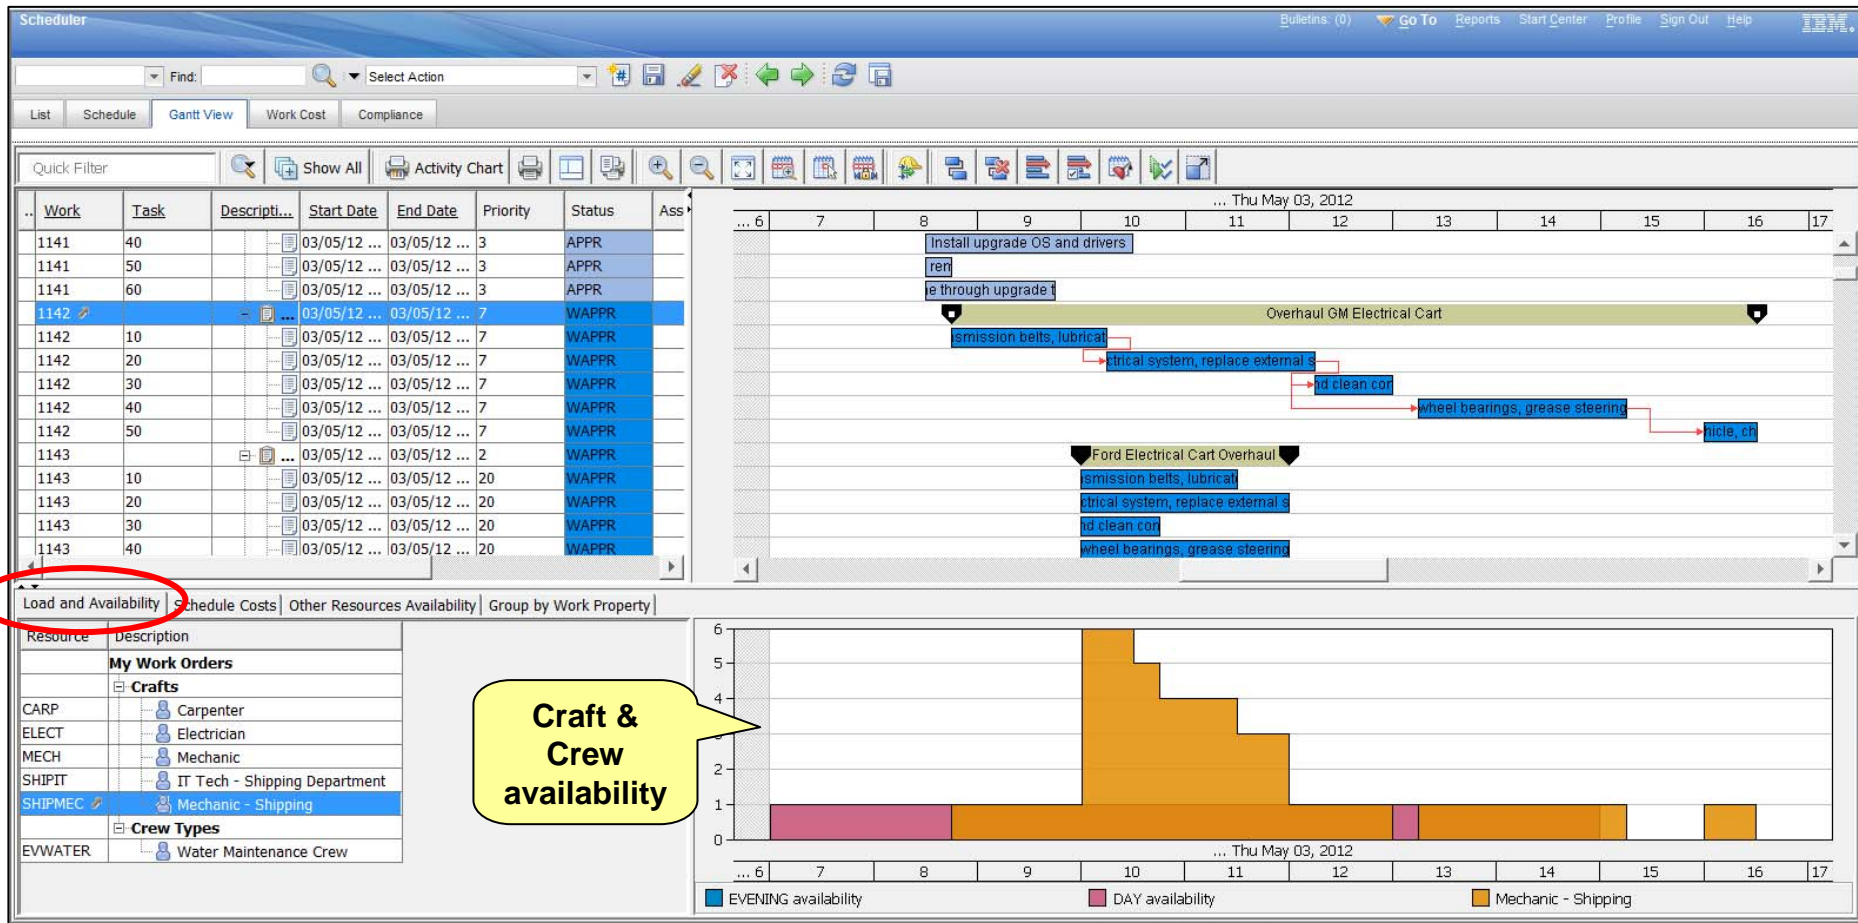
Scheduler

Bulletins: (0) Go To Reports Start Center Profile Sign Out Help IBM.

Find: Select Action

List Schedule Gantt View Work Cost Compliance

Quick Filter Show All Activity Chart

| .. | Work | Task | Descripti... | Start Date | End Date | Priority | Status | Ass |
|---|---|---|---|---|---|---|---|---|
| | 1141 | 40 | | 03/05/12 ... | 03/05/12 ... | 3 | APPR | |
| | 1141 | 50 | | 03/05/12 ... | 03/05/12 ... | 3 | APPR | |
| | 1141 | 60 | | 03/05/12 ... | 03/05/12 ... | 3 | APPR | |
| | 1142 | | ... | 03/05/12 ... | 03/05/12 ... | 7 | WAPPR | |
| | 1142 | 10 | | 03/05/12 ... | 03/05/12 ... | 7 | WAPPR | |
| | 1142 | 20 | | 03/05/12 ... | 03/05/12 ... | 7 | WAPPR | |
| | 1142 | 30 | | 03/05/12 ... | 03/05/12 ... | 7 | WAPPR | |
| | 1142 | 40 | | 03/05/12 ... | 03/05/12 ... | 7 | WAPPR | |
| | 1142 | 50 | | 03/05/12 ... | 03/05/12 ... | 7 | WAPPR | |
| | 1143 | | ... | 03/05/12 ... | 03/05/12 ... | 2 | WAPPR | |
| | 1143 | 10 | | 03/05/12 ... | 03/05/12 ... | 20 | WAPPR | |
| | 1143 | 20 | | 03/05/12 ... | 03/05/12 ... | 20 | WAPPR | |
| | 1143 | 30 | | 03/05/12 ... | 03/05/12 ... | 20 | WAPPR | |
| | 1143 | 40 | | 03/05/12 ... | 03/05/12 ... | 20 | WAPPR | |

... Thu May 03, 2012
... 6 7 8 9 10 11 12 13 14 15 16 17

Install upgrade OS and drivers
ren
e through upgrade t
Overhaul GM Electrical Cart
smission belts, lubricat
ctrical system, replace external s
nd clean cor
wheel bearings, grease steering
hicle, ch
Ford Electrical Cart Overhaul
smission belts, lubricat
ctrical system, replace external s
nd clean cor
wheel bearings, grease steering

Load and Availability Schedule Costs Other Resources Availability Group by Work Property

| Resource | Description |
|---|---|
| | My Work Orders |
| | Crafts |
| CARP | Carpenter |
| ELECT | Electrician |
| MECH | Mechanic |
| SHIPIT | IT Tech - Shipping Department |
| SHIPMEC | Mechanic - Shipping |
| | Crew Types |
| EVWATER | Water Maintenance Crew |

Craft & Crew availability

6 5 4 3 2 1 0
... Thu May 03, 2012
... 6 7 8 9 10 11 12 13 14 15 16 17

EVENING availability DAY availability Mechanic - Shipping